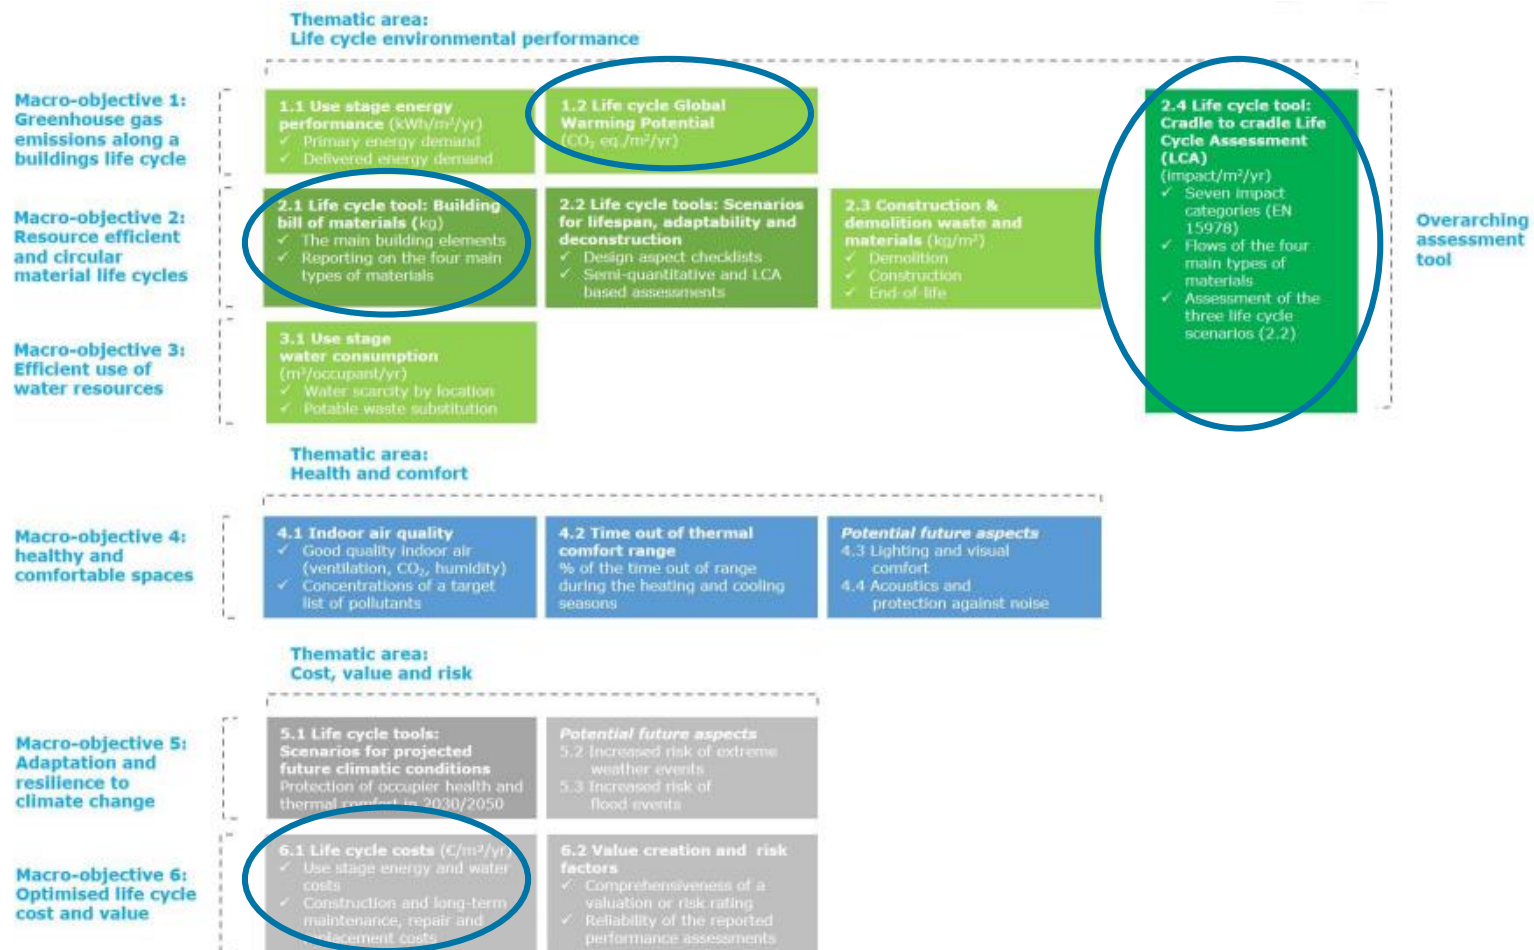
Thematic area:
Life cycle environmental performance

Macro-objective 1:
Greenhouse gas emissions along a buildings life cycle

1.1 Use stage energy performance (kWh/m²/yr)
✓ Primary energy demand
✓ Delivered energy demand

1.2 Life cycle Global Warming Potential ($CO_2$ eq./m²/yr)

2.4 Life cycle tool: Cradle to cradle Life Cycle Assessment (LCA)
(impact/m²/yr)
✓ Seven impact categories (EN 15978)
✓ Flows of the four main types of materials
✓ Assessment of the three life cycle scenarios (2.2)

Macro-objective 2:
Resource efficient and circular material life cycles

2.1 Life cycle tool: Building bill of materials (kg)
✓ The main building elements
✓ Reporting on the four main types of materials

2.2 Life cycle tools: Scenarios for lifespan, adaptability and deconstruction
✓ Design aspect checklists
✓ Semi-quantitative and LCA based assessments

2.3 Construction & demolition waste and materials (kg/m²)
✓ Demolition
✓ Construction
✓ End-of-life

Overarching assessment tool

Macro-objective 3:
Efficient use of water resources

3.1 Use stage water consumption
(m³/occupant/yr)
✓ Water scarcity by location
✓ Potable waste substitution

Thematic area:
Health and comfort

Macro-objective 4:
healthy and comfortable spaces

4.1 Indoor air quality
✓ Good quality indoor air (ventilation, $CO_2$, humidity)
✓ Concentrations of a target list of pollutants

4.2 Time out of thermal comfort range
% of the time out of range during the heating and cooling seasons

Potential future aspects
4.3 Lighting and visual comfort
4.4 Acoustics and protection against noise

Thematic area:
Cost, value and risk

Macro-objective 5:
Adaptation and resilience to climate change

5.1 Life cycle tools: Scenarios for projected future climatic conditions
Protection of occupier health and thermal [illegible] in 2030/2050

Potential future aspects
5.2 Increased risk of extreme weather events
5.3 Increased risk of flood events

Macro-objective 6:
Optimised life cycle cost and value

6.1 Life cycle costs (€/m²/yr)
✓ Use stage energy and water costs
✓ Construction and long-term maintenance, repair and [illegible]placement costs

6.2 Value creation and risk factors
✓ Comprehensiveness of a valuation or risk rating
✓ Reliability of the reported performance assessments